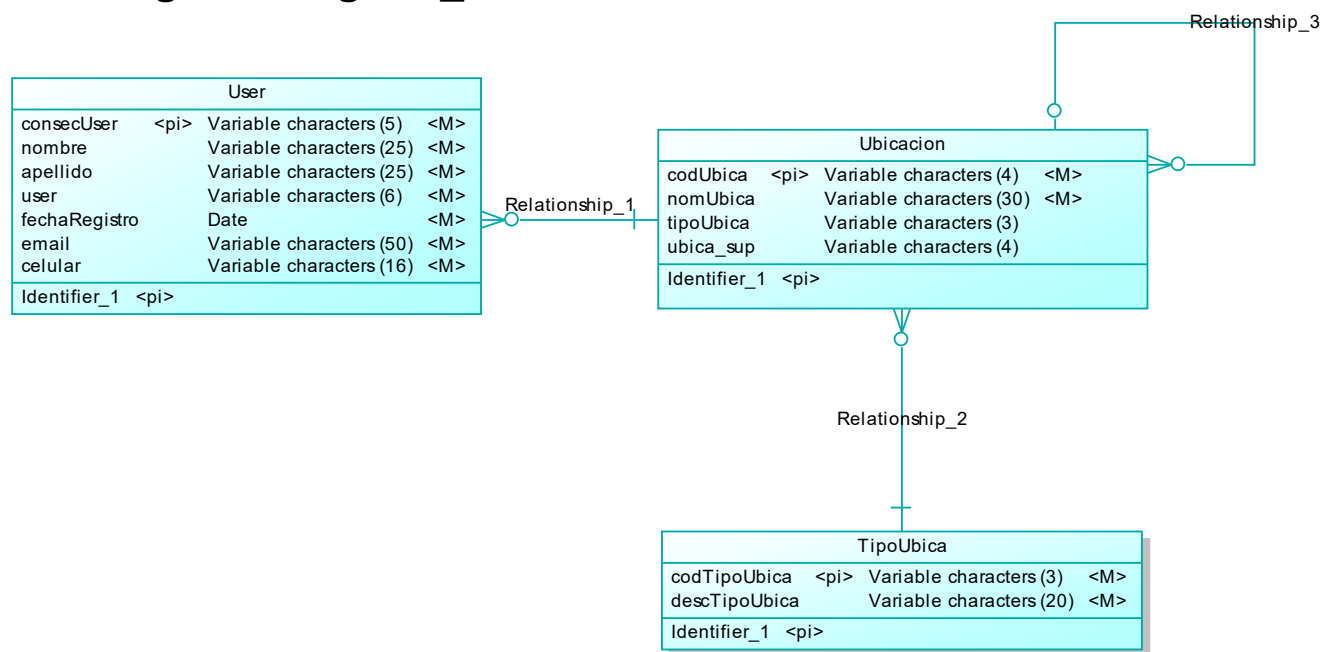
Relationship_3

User

| | | | |
|---|---|---|---|
| consecUser | <pi> | Variable characters (5) | <M> |
| nombre | | Variable characters (25) | <M> |
| apellido | | Variable characters (25) | <M> |
| user | | Variable characters (6) | <M> |
| fechaRegistro | | Date | <M> |
| email | | Variable characters (50) | <M> |
| celular | | Variable characters (16) | <M> |

Identifier_1 <pi>

Relationship_1

Ubicacion

| | | | |
|---|---|---|---|
| codUbica | <pi> | Variable characters (4) | <M> |
| nomUbica | | Variable characters (30) | <M> |
| tipoUbica | | Variable characters (3) | |
| ubica_sup | | Variable characters (4) | |

Identifier_1 <pi>

Relationship_2

TipoUbica

| | | | |
|---|---|---|---|
| codTipoUbica | <pi> | Variable characters (3) | <M> |
| descTipoUbica | | Variable characters (20) | <M> |

Identifier_1 <pi>